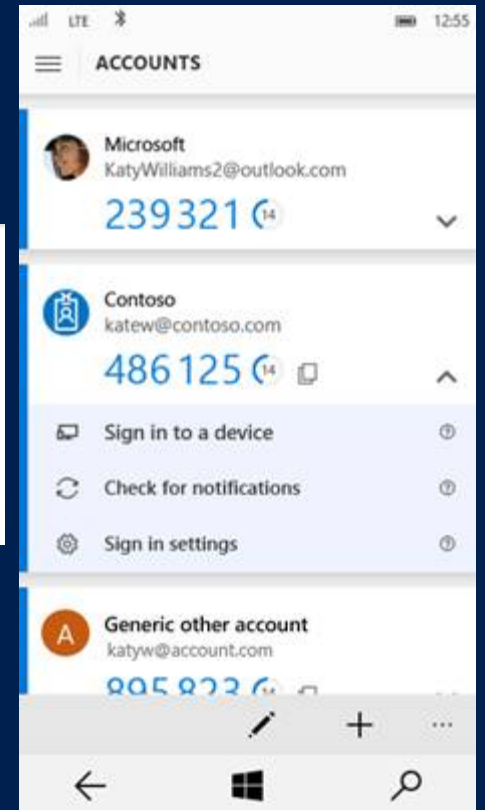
LTE 12:55

ACCOUNTS

Microsoft
KatyWilliams2@outlook.com
239321 14

Contoso
katew@contoso.com
486125 14

Sign in to a device

Check for notifications

Sign in settings

A
Generic other account
katyw@account.com
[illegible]

...